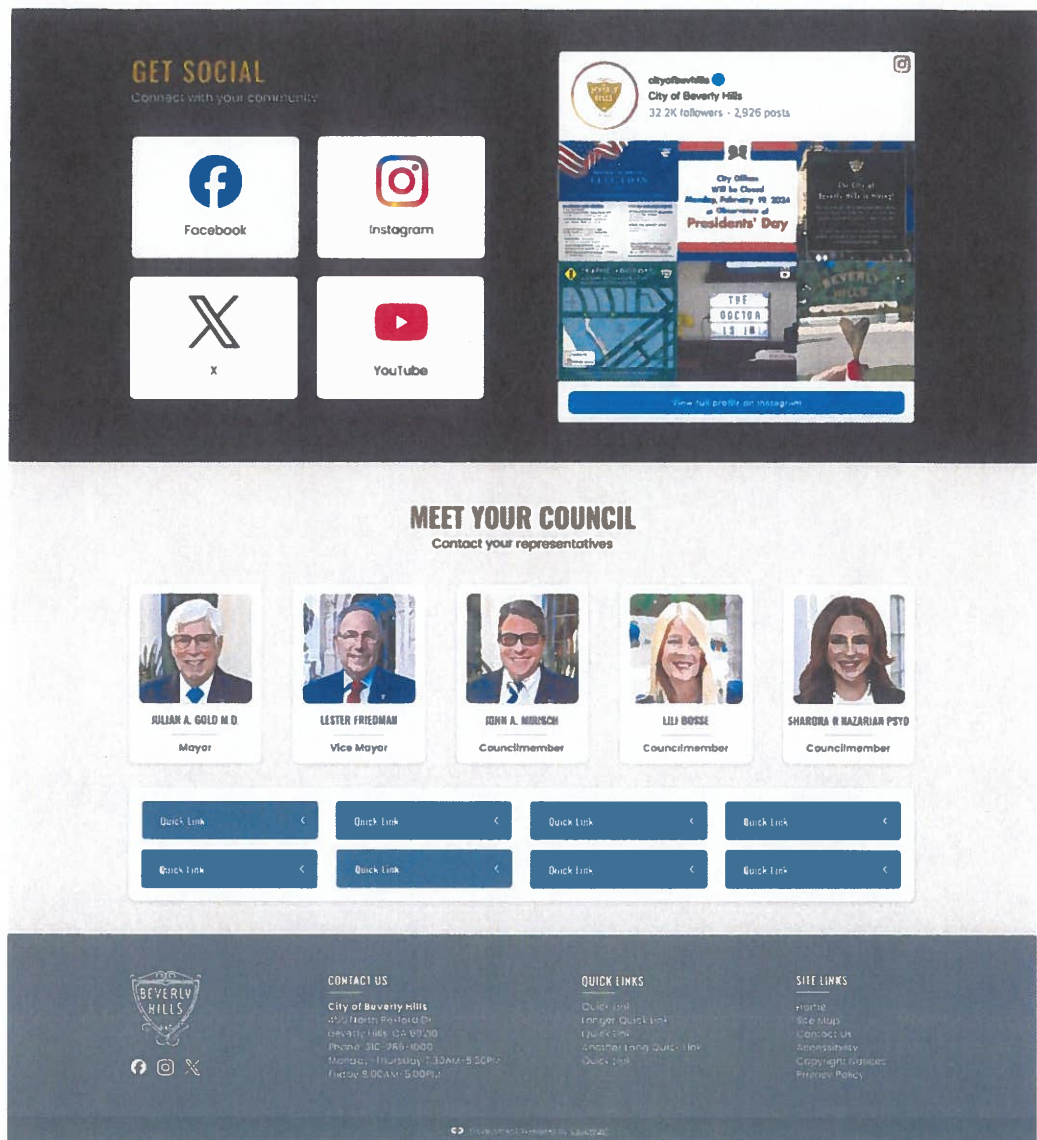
GET SOCIAL
Connect with your community

Facebook

Instagram

X

YouTube

cityofbevhills
City of Beverly Hills
32.2K followers · 2,926 posts

City Offices Will be Closed Monday, February 19 2024 in Observance of Presidents' Day

The City of Beverly Hills is Hiring!

THE DOCTOR IS IN

BEVERLY HILLS

View full profile on Instagram

MEET YOUR COUNCIL
Contact your representatives

JULIAN A. GOLD M.D.
Mayor

LESTER FRIEDMAN
Vice Mayor

JOHN A. MIRISCH
Councilmember

LILI BOSSE
Councilmember

SHARONA R NAZARIAN PSYD
Councilmember

Quick Link
Quick Link
Quick Link
Quick Link
Quick Link
Quick Link
Quick Link
Quick Link

BEVERLY HILLS

CONTACT US
City of Beverly Hills
455 North Rexford Dr
Beverly Hills, CA 90210
Phone: 310-285-1000
Monday - Thursday 7:30AM-5:30PM
Friday 8:00AM-5:00PM

QUICK LINKS
Quick Link
Longer Quick Link
Quick Link
Another Long Quick Link
Quick Link

SITE LINKS
Home
Site Map
Contact Us
Accessibility
Copyright Notices
Privacy Policy

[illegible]